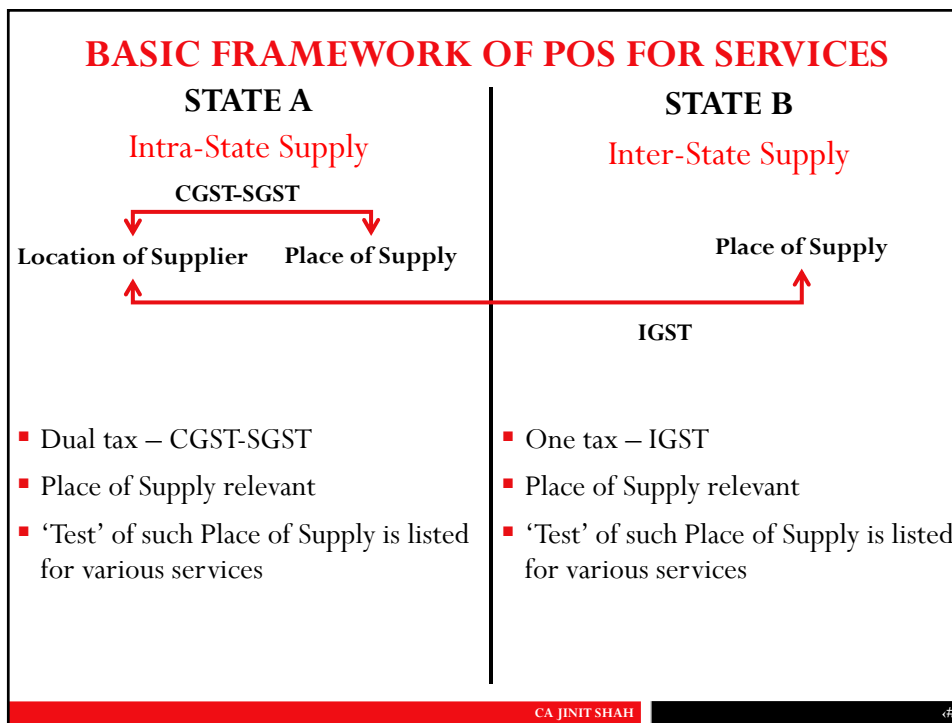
BASIC FRAMEWORK OF POS FOR SERVICES

STATE A

Intra-State Supply

CGST-SGST

Location of Supplier

Place of Supply

STATE B

Inter-State Supply

Place of Supply

IGST

- Dual tax – CGST-SGST
- Place of Supply relevant
- 'Test' of such Place of Supply is listed for various services

- One tax – IGST
- Place of Supply relevant
- 'Test' of such Place of Supply is listed for various services

CA JINIT SHAH

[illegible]